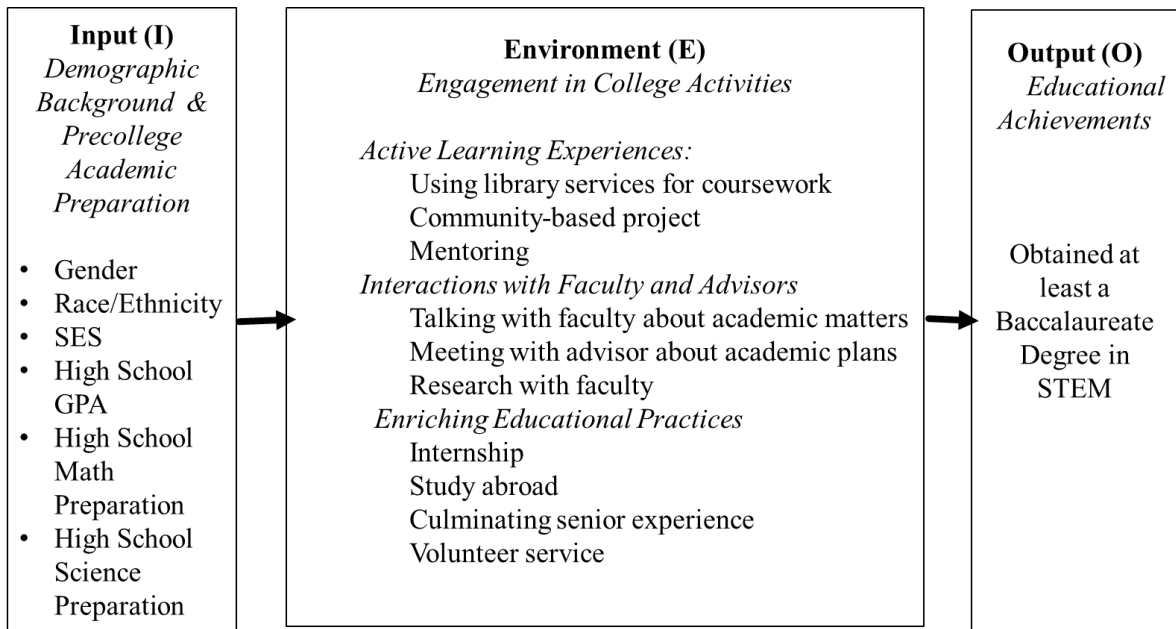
Input (I)
Demographic Background & Precollege Academic Preparation

- Gender
- Race/Ethnicity
- SES
- High School GPA
- High School Math Preparation
- High School Science Preparation

Environment (E)
Engagement in College Activities

Active Learning Experiences:
Using library services for coursework
Community-based project
Mentoring
Interactions with Faculty and Advisors
Talking with faculty about academic matters
Meeting with advisor about academic plans
Research with faculty
Enriching Educational Practices
Internship
Study abroad
Culminating senior experience
Volunteer service

Output (O)
Educational Achievements

Obtained at least a Baccalaureate Degree in STEM